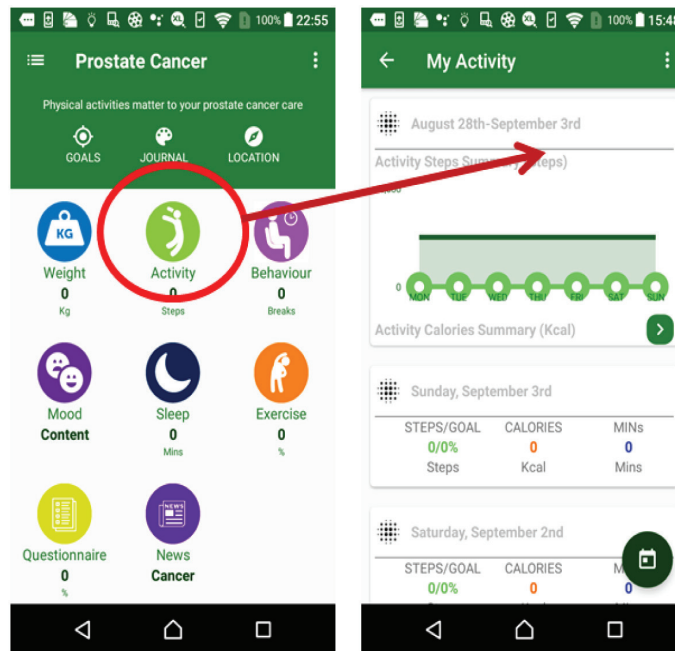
100% 22:55

Prostate Cancer

Physical activities matter to your prostate cancer care

GOALS JOURNAL LOCATION

KG
Weight
0
Kg

Activity
0
Steps

Behaviour
0
Breaks

Mood
Content

Sleep
0
Mins

Exercise
0
%

Questionnaire
0
%

NEWS
News
Cancer

100% 15:4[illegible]

My Activity

August 28th-September 3rd

Activity Steps Summary ([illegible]teps)

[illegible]000

0

MON TUE WED THU FRI SAT SUN

Activity Calories Summary (Kcal)

Sunday, September 3rd

| STEPS/GOAL | CALORIES | MINs |
|---|---|---|
| 0/0% | 0 | 0 |
| Steps | Kcal | Mins |

Saturday, September 2nd

| STEPS/GOAL | CALORIES | M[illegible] |
|---|---|---|
| 0/0% | 0 | 0 |